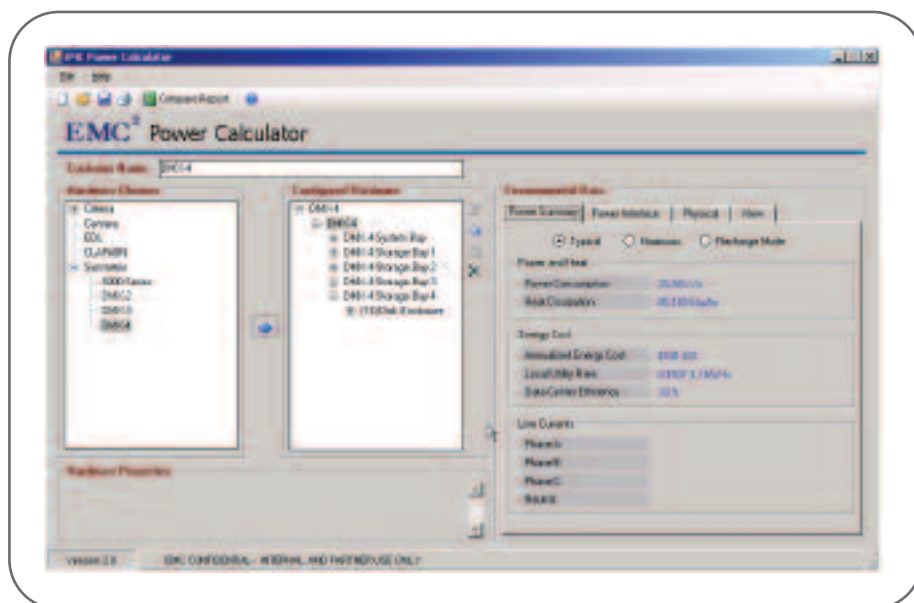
EMC Power Calculator

File Help

Compare Report

EMC² Power Calculator

Customer Name: DMX-4

Hardware Choices

Celerra
Centera
EDL
CLARiiON
Symmetrix
8000 Series
DMX-2
DMX-3
DMX-4

Configured Hardware

DMX-4
DMX-4
DMX-4 System Bay
DMX-4 Storage Bay 1
DMX-4 Storage Bay 2
DMX-4 Storage Bay 3
DMX-4 Storage Bay 4
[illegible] Enclosure

Environmental Data

Power Summary | Power Interface | Physical | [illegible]

Typical Maximum Recharge Mode

Power and Heat

Power Consumption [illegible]
Heat Dissipation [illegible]

Energy Cost

Annualized Energy Cost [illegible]
Local Utility Rate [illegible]
Data Center Efficiency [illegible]

Line Currents

Phase A
Phase B
Phase C
Neutral

Hardware Properties

Version 2.0 EMC CONFIDENTIAL - INTERNAL AND PARTNER USE ONLY